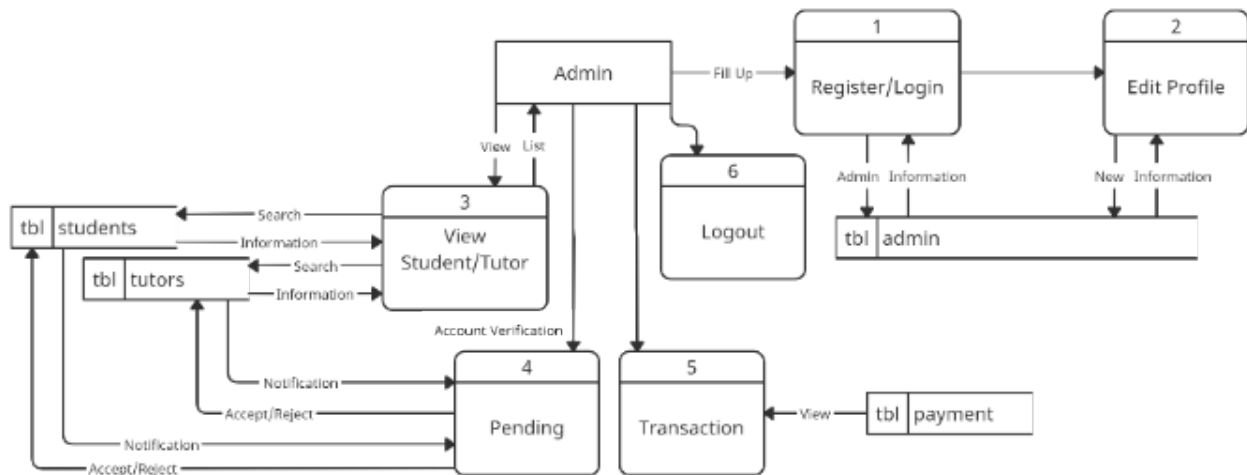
Admin

Fill Up

1
Register/Login

2
Edit Profile

View
List

Admin
Information

New
Information

tbl admin

6
Logout

3
View Student/Tutor

tbl students
Search
Information

tbl tutors
Search
Information

Account Verification

4
Pending

5
Transaction

Notification
Accept/Reject
Notification
Accept/Reject

View
tbl payment